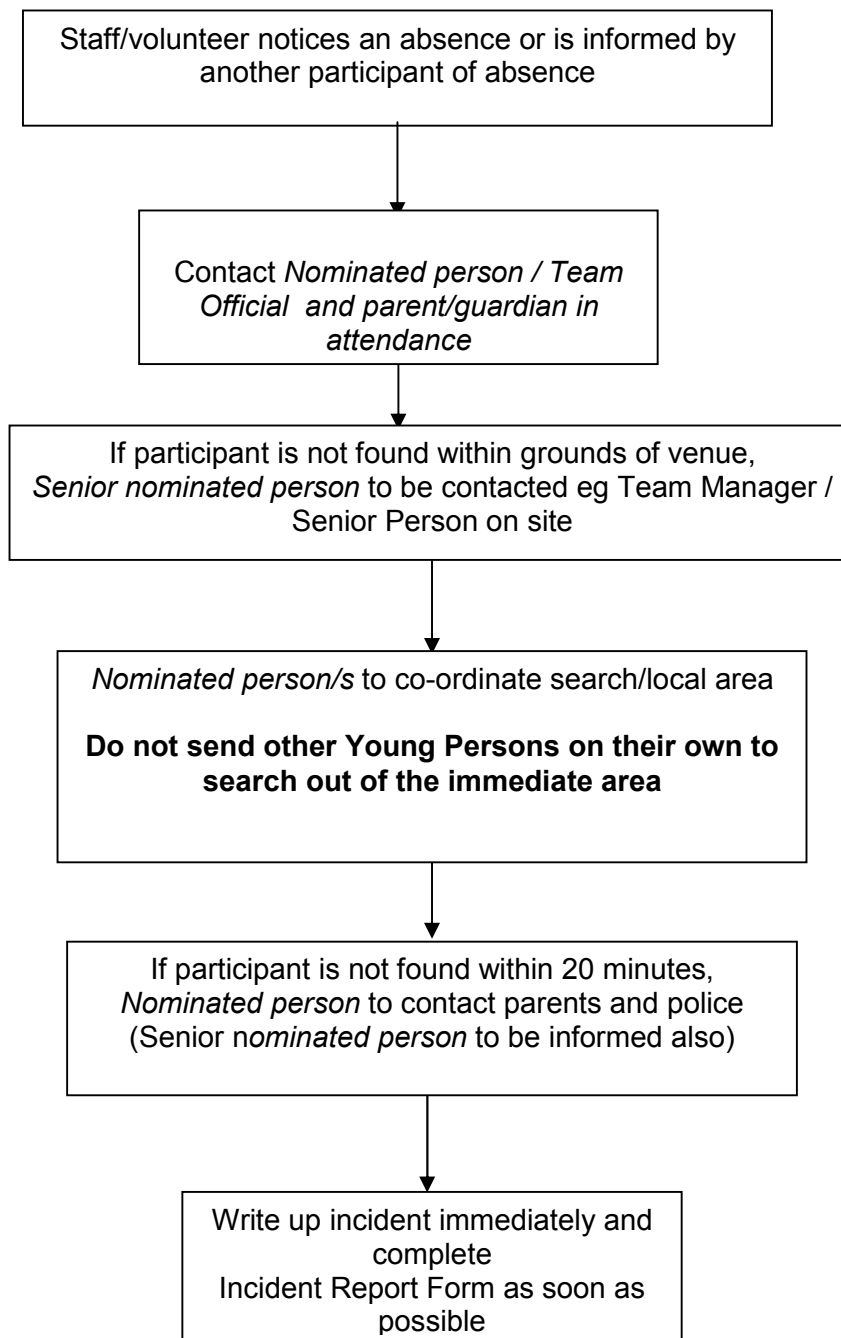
Staff/volunteer notices an absence or is informed by another participant of absence

Contact Nominated person / Team Official and parent/guardian in attendance

If participant is not found within grounds of venue, Senior nominated person to be contacted eg Team Manager / Senior Person on site

Nominated person/s to co-ordinate search/local area

Do not send other Young Persons on their own to search out of the immediate area

If participant is not found within 20 minutes, Nominated person to contact parents and police (Senior nominated person to be informed also)

Write up incident immediately and complete
Incident Report Form as soon as possible